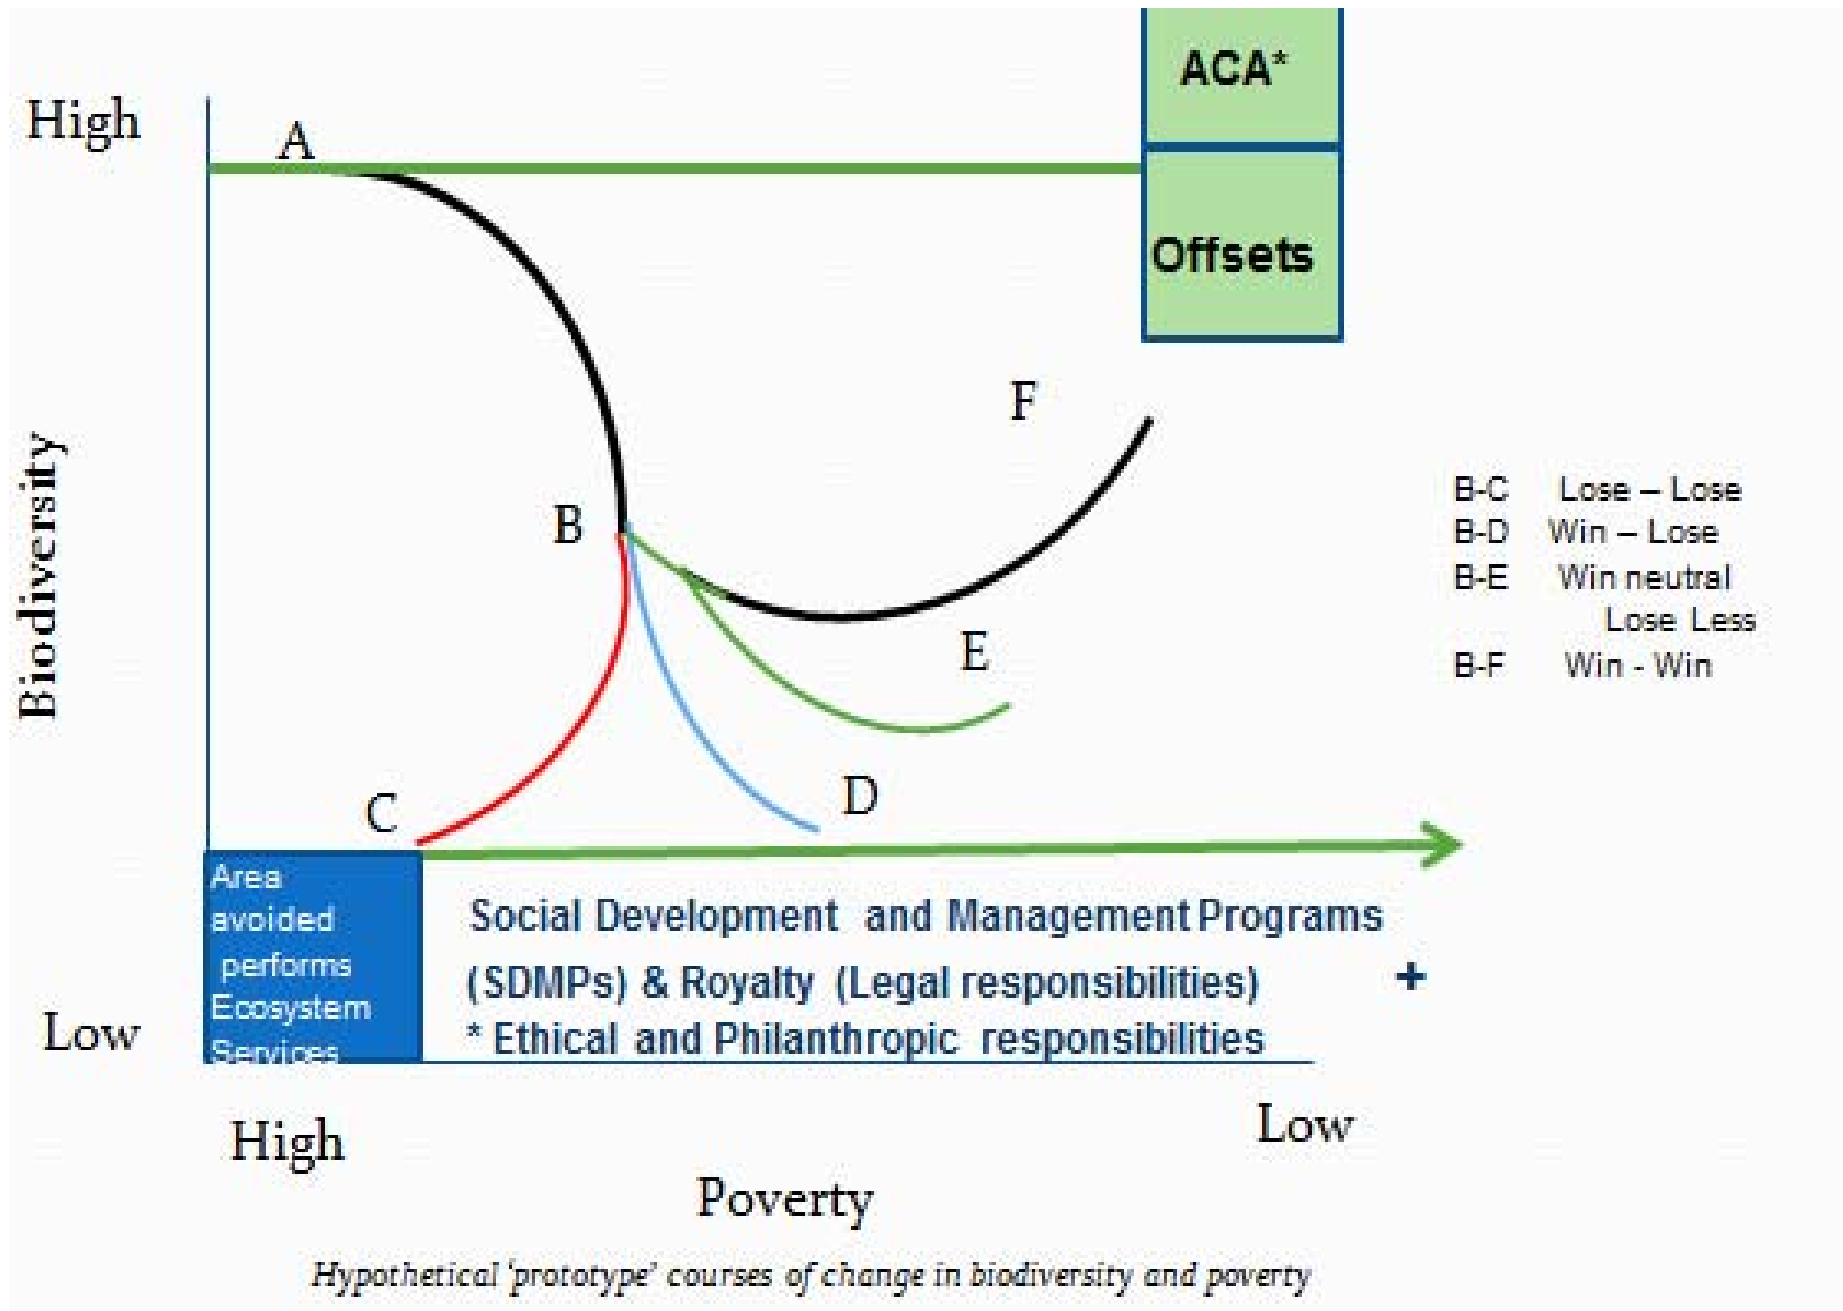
ACA*

Offsets

High

A

Biodiversity

F

B

E

D

C

Low

B-C Lose – Lose
B-D Win – Lose
B-E Win neutral
Lose Less
B-F Win - Win

Area avoided performs Ecosystem Services

Social Development and Management Programs (SDMPs) & Royalty (Legal responsibilities) +
* Ethical and Philanthropic responsibilities

High

Low

Poverty

Hypothetical 'prototype' courses of change in biodiversity and poverty